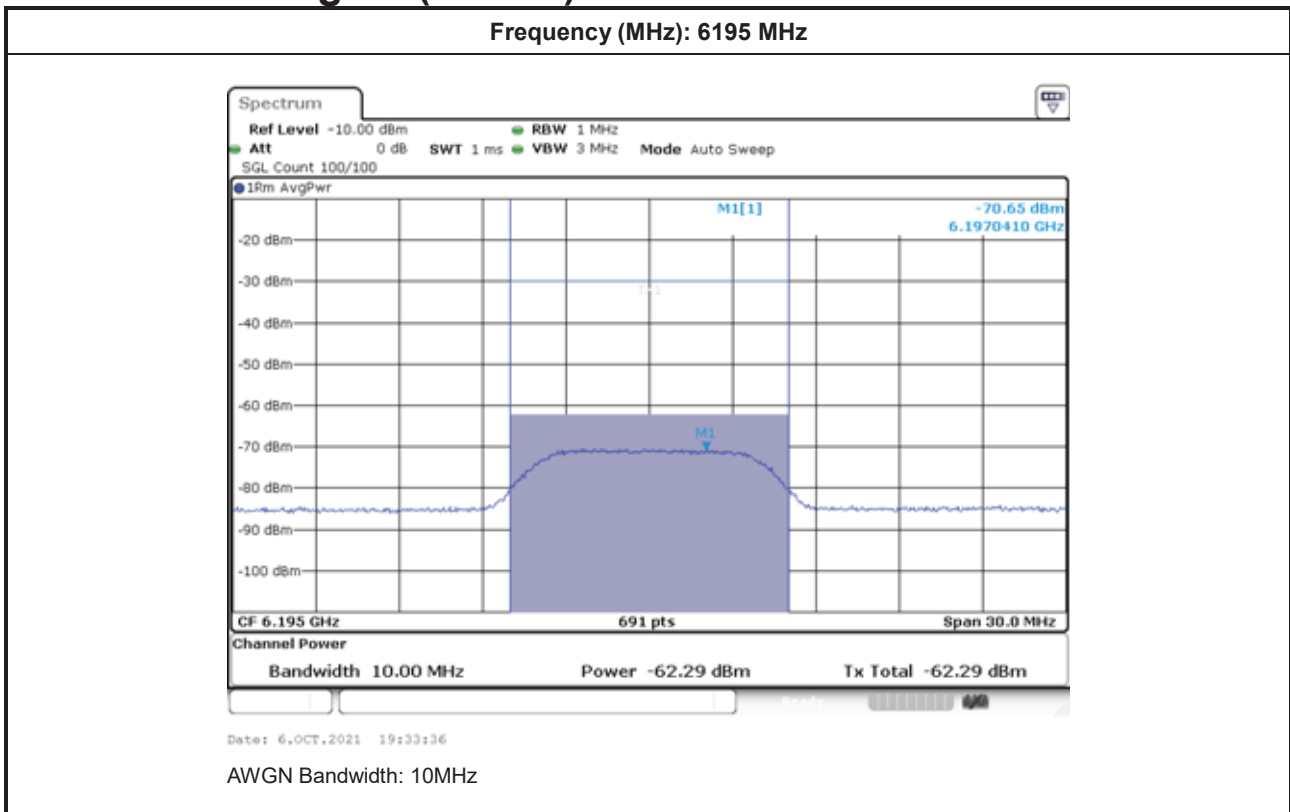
Frequency (MHz): 6195 MHz

Spectrum

Ref Level -10.00 dBm
Att 0 dB SWT 1 ms
RBW 1 MHz
VBW 3 MHz
Mode Auto Sweep
SGL Count 100/100

1Rm AvgPwr

M1[1]
-70.65 dBm
6.1970410 GHz

-20 dBm
-30 dBm
TH1
-40 dBm
-50 dBm
-60 dBm
-70 dBm
M1
-80 dBm
-90 dBm
-100 dBm

CF 6.195 GHz
691 pts
Span 30.0 MHz

Channel Power
Bandwidth 10.00 MHz
Power -62.29 dBm
Tx Total -62.29 dBm

Date: 6.OCT.2021 19:33:36

AWGN Bandwidth: 10MHz